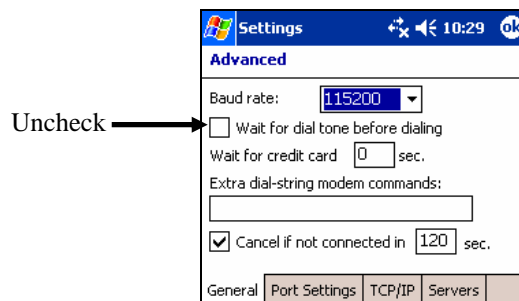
Settings 10:29 ok

Advanced

Baud rate: 115200

Uncheck

Wait for dial tone before dialing

Wait for credit card 0 sec.

Extra dial-string modem commands:

Cancel if not connected in 120 sec.

General | Port Settings | TCP/IP | Servers